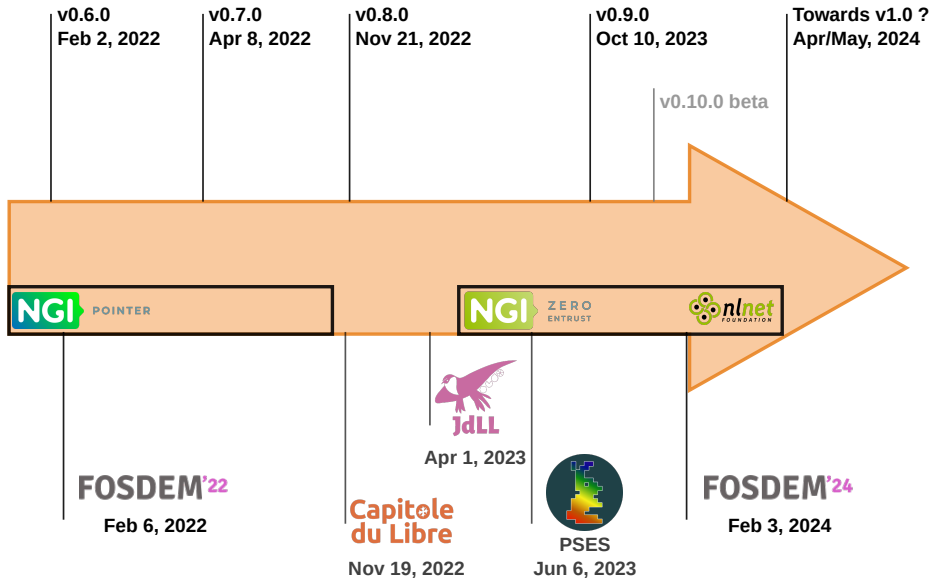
v0.6.0
Feb 2, 2022

v0.7.0
Apr 8, 2022

v0.8.0
Nov 21, 2022

v0.9.0
Oct 10, 2023

Towards v1.0 ?
Apr/May, 2024

v0.10.0 beta

NGI POINTER

NGI ZERO ENTRUST

nlnet FOUNDATION

JdLL
Apr 1, 2023

FOSDEM'22
Feb 6, 2022

Capitole du Libre
Nov 19, 2022

PSES
Jun 6, 2023

FOSDEM'24
Feb 3, 2024